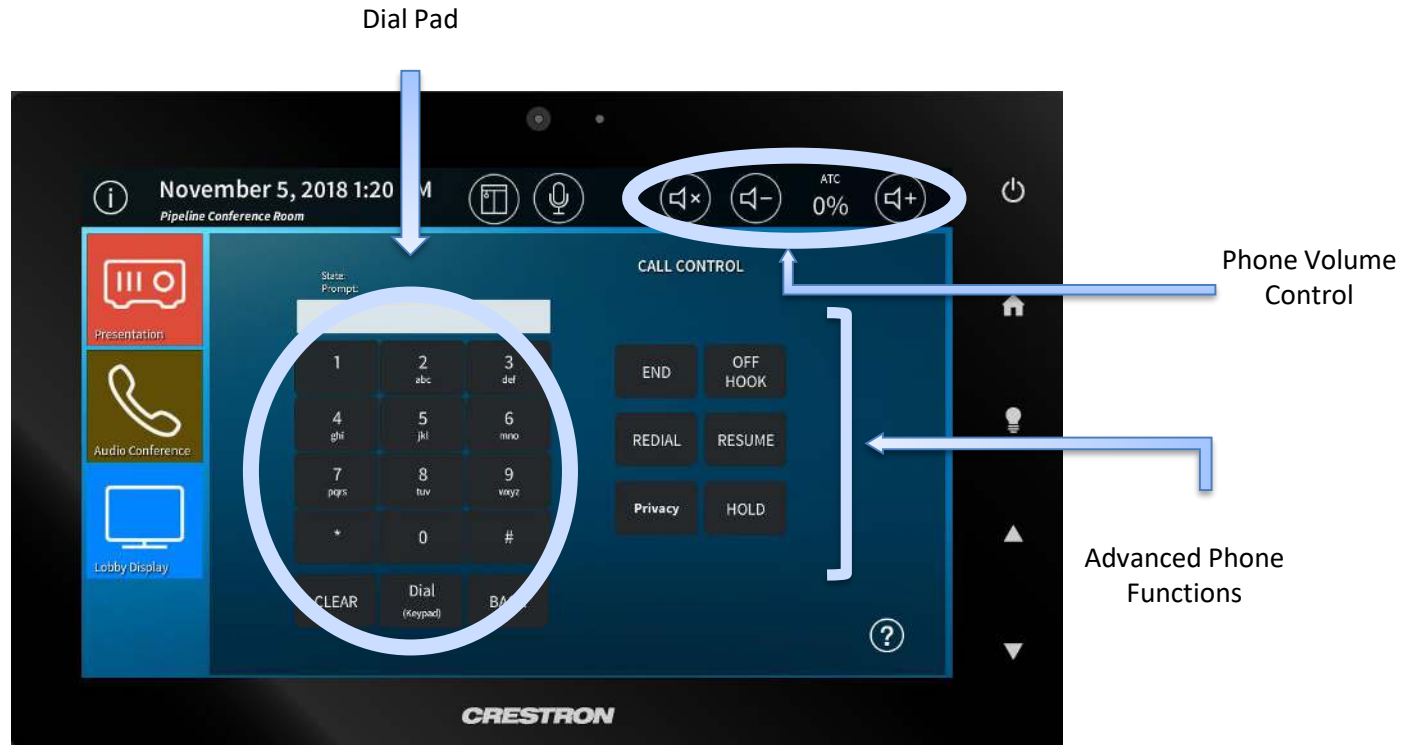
Dial Pad

November 5, 2018 1:20 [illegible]M
Pipeline Conference Room

ATC
0%

Phone Volume Control

Presentation

Audio Conference

Lobby Display

State:
Prompt:

CALL CONTROL

| 1 | 2 abc | 3 def |
|---|---|---|
| 4 ghi | 5 jkl | 6 mno |
| 7 pqrs | 8 tuv | 9 wxyz |
| * | 0 | # |
| CLEAR | Dial (Keypad) | BA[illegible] |

| END | OFF HOOK |
|---|---|
| REDIAL | RESUME |
| Privacy | HOLD |

Advanced Phone Functions

?

CRESTRON